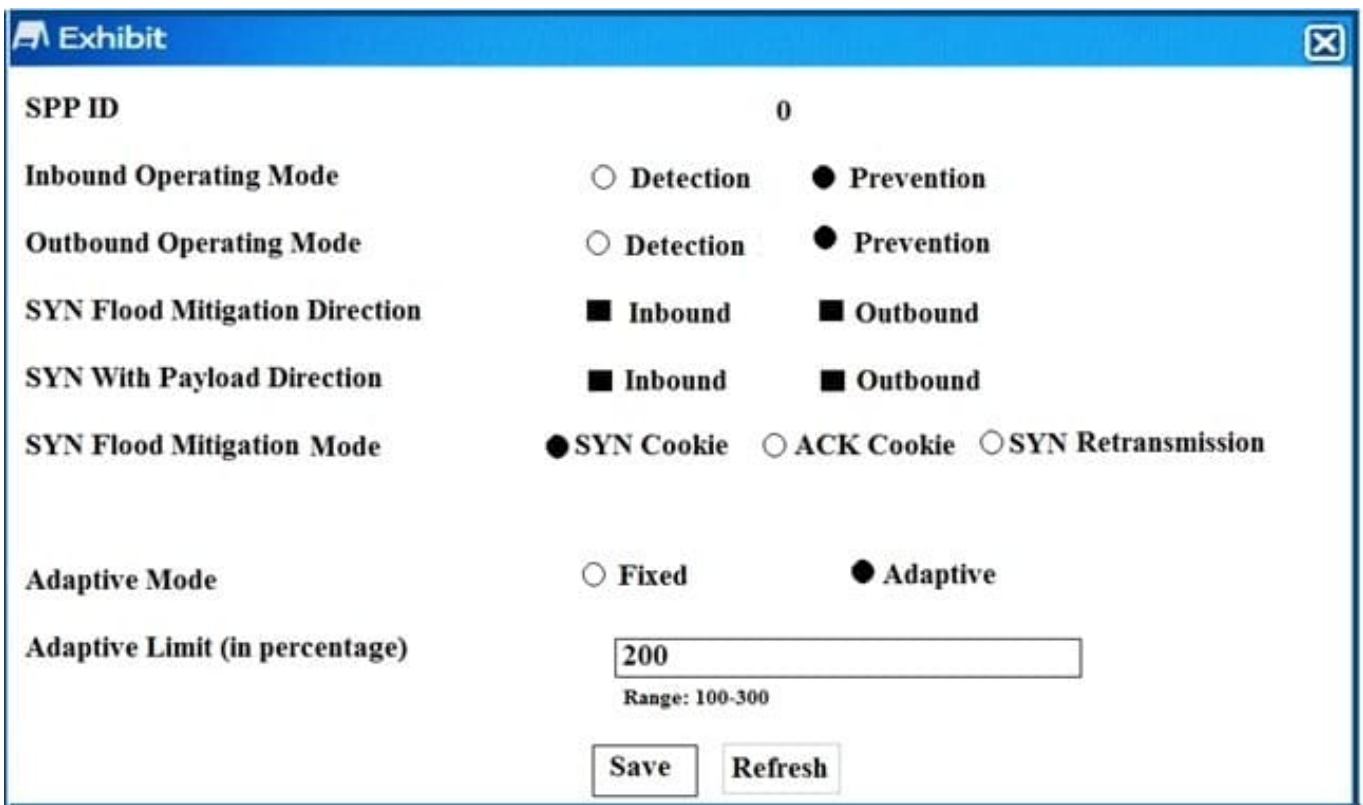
Exhibit

SPP ID 0

Inbound Operating Mode ○ Detection ● Prevention

Outbound Operating Mode ○ Detection ● Prevention

SYN Flood Mitigation Direction ■ Inbound ■ Outbound

SYN With Payload Direction ■ Inbound ■ Outbound

SYN Flood Mitigation Mode ● SYN Cookie ○ ACK Cookie ○ SYN Retransmission

Adaptive Mode ○ Fixed ● Adaptive

Adaptive Limit (in percentage) 200

Range: 100-300

Save Refresh